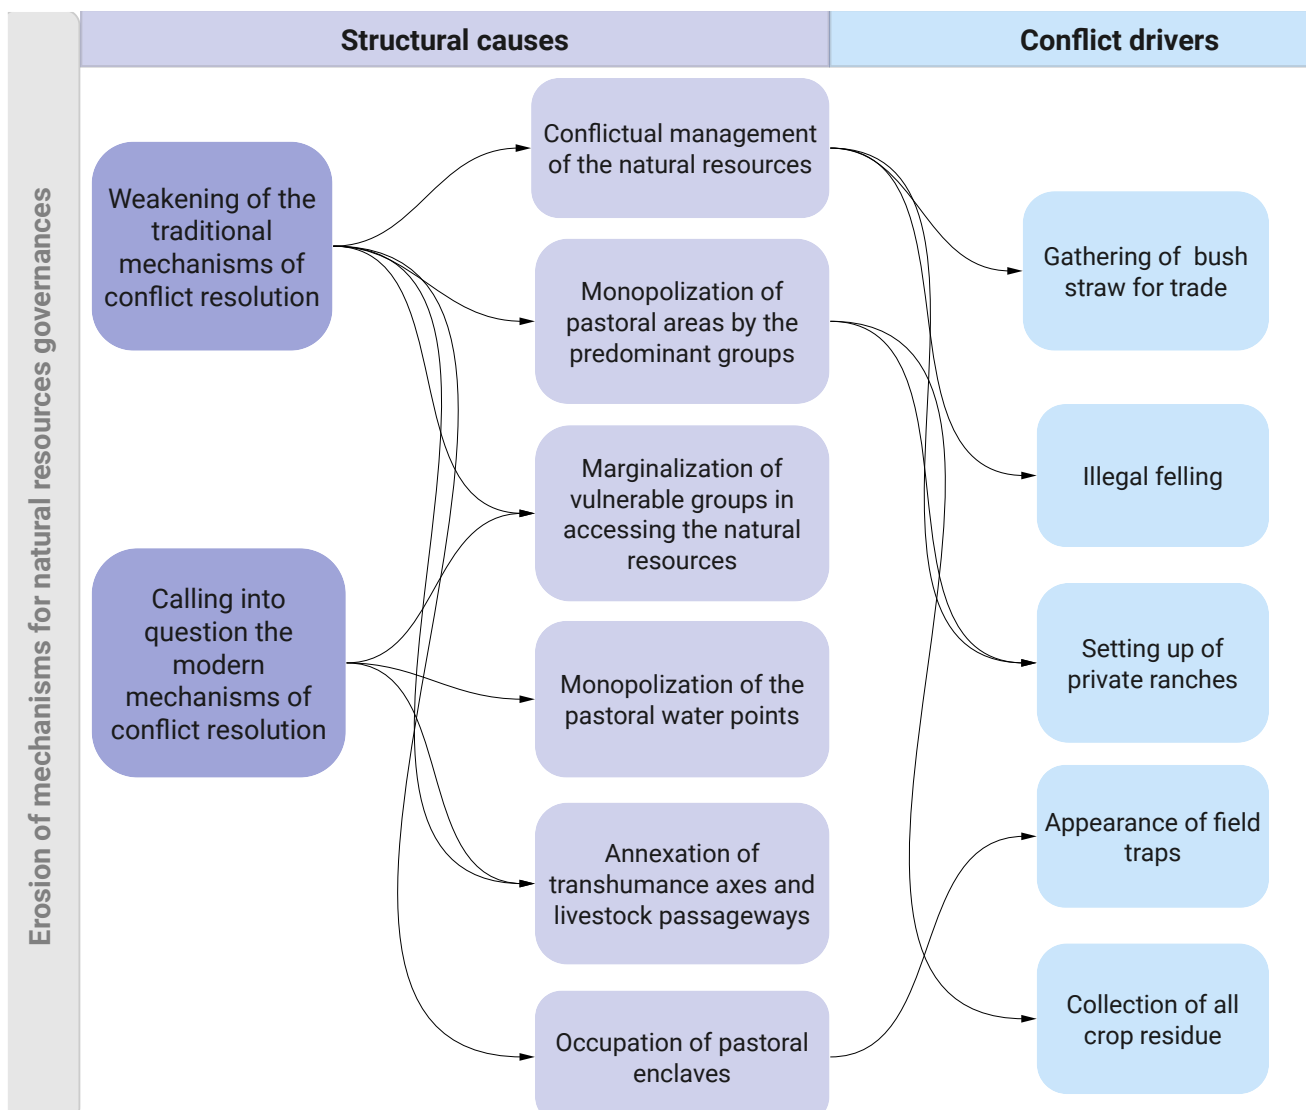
Erosion of mechanisms for natural resources governances

Structural causes

Conflict drivers

Weakening of the traditional mechanisms of conflict resolution

Calling into question the modern mechanisms of conflict resolution

Conflictual management of the natural resources

Monopolization of pastoral areas by the predominant groups

Marginalization of vulnerable groups in accessing the natural resources

Monopolization of the pastoral water points

Annexation of transhumance axes and livestock passageways

Occupation of pastoral enclaves

Gathering of bush straw for trade

Illegal felling

Setting up of private ranches

Appearance of field traps

Collection of all crop residue